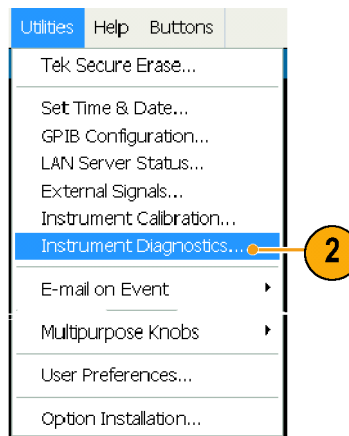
Utilities Help Buttons

Tek Secure Erase...

Set Time & Date...
GPIB Configuration...
LAN Server Status...
External Signals...
Instrument Calibration...
Instrument Diagnostics...

2

E-mail on Event

Multipurpose Knobs

User Preferences...

Option Installation...